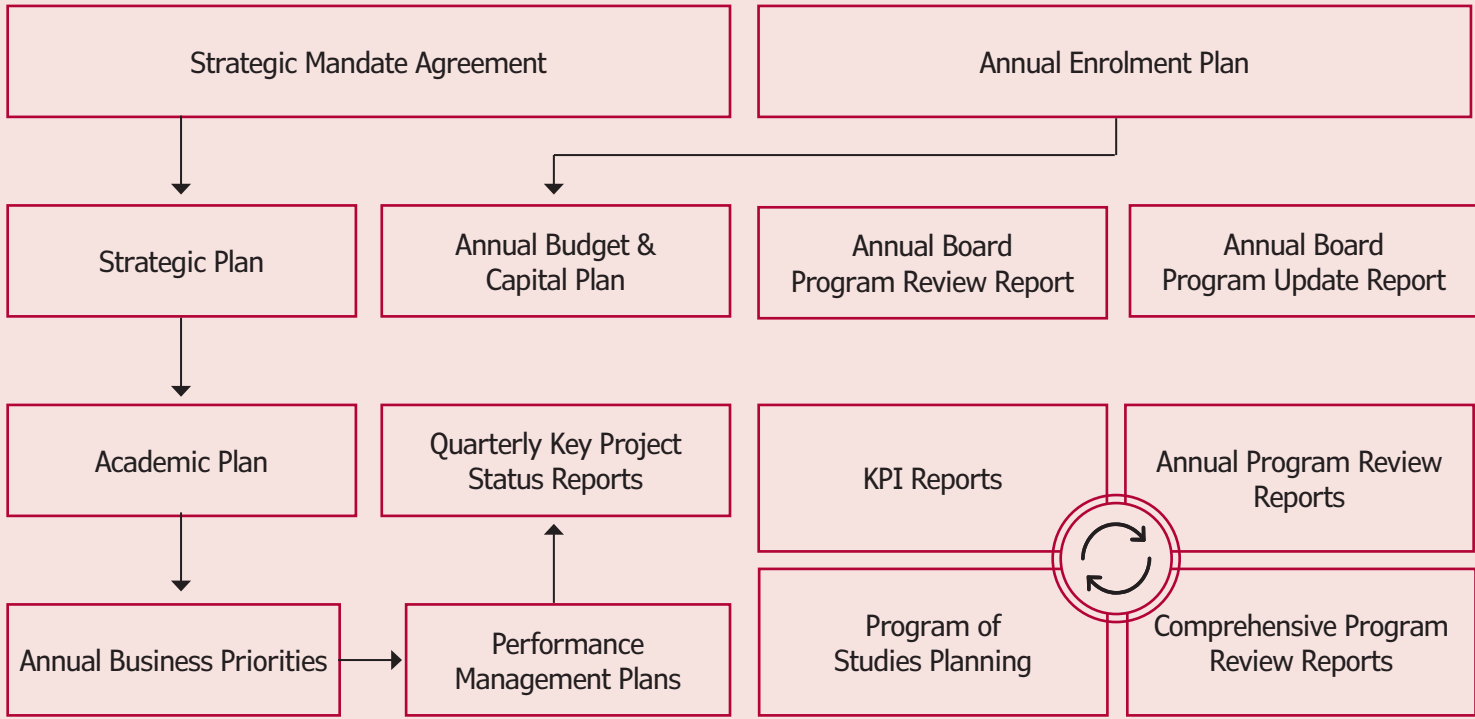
Strategic Mandate Agreement

Annual Enrolment Plan

Strategic Plan

Annual Budget & Capital Plan

Annual Board Program Review Report

Annual Board Program Update Report

Academic Plan

Quarterly Key Project Status Reports

KPI Reports

Annual Program Review Reports

Annual Business Priorities

Performance Management Plans

Program of Studies Planning

Comprehensive Program Review Reports